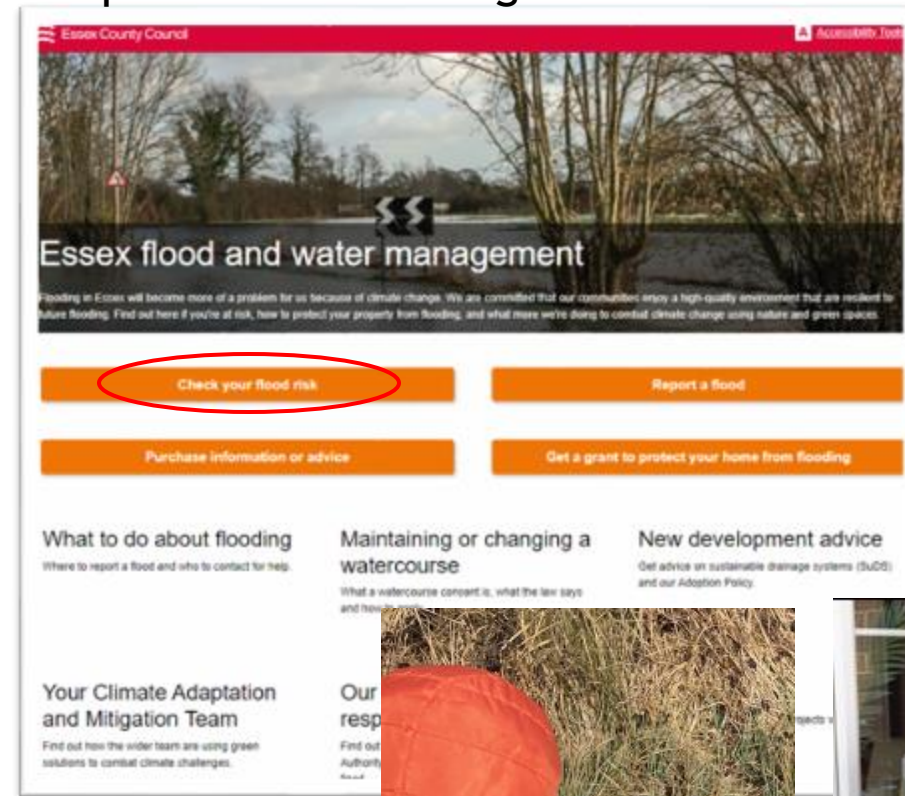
Essex County Council

Accessibility Tools

Essex flood and water management

Flooding in Essex will become more of a problem for us because of climate change. We are committed that our communities enjoy a high-quality environment that are resilient to future flooding. Find out here if you're at risk, how to protect your property from flooding, and what more we're doing to combat climate change using nature and green spaces.

Check your flood risk

Report a flood

Purchase information or advice

Get a grant to protect your home from flooding

What to do about flooding

Where to report a flood and who to contact for help.

Maintaining or changing a watercourse

What a watercourse consent is, what the law says and how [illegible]

New development advice

Get advice on sustainable drainage systems (SuDS) and our Adoption Policy.

Your Climate Adaptation and Mitigation Team

Find out how the wider team are using green solutions to combat climate challenges.

Our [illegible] resp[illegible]

Find out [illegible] Authority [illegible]

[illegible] projects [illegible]